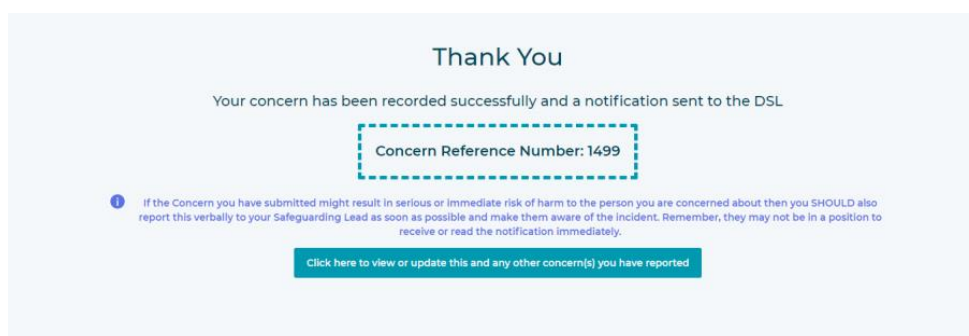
Thank You

Your concern has been recorded successfully and a notification sent to the DSL

Concern Reference Number: 1499

If the Concern you have submitted might result in serious or immediate risk of harm to the person you are concerned about then you SHOULD also report this verbally to your Safeguarding Lead as soon as possible and make them aware of the incident. Remember, they may not be in a position to receive or read the notification immediately.

Click here to view or update this and any other concern(s) you have reported